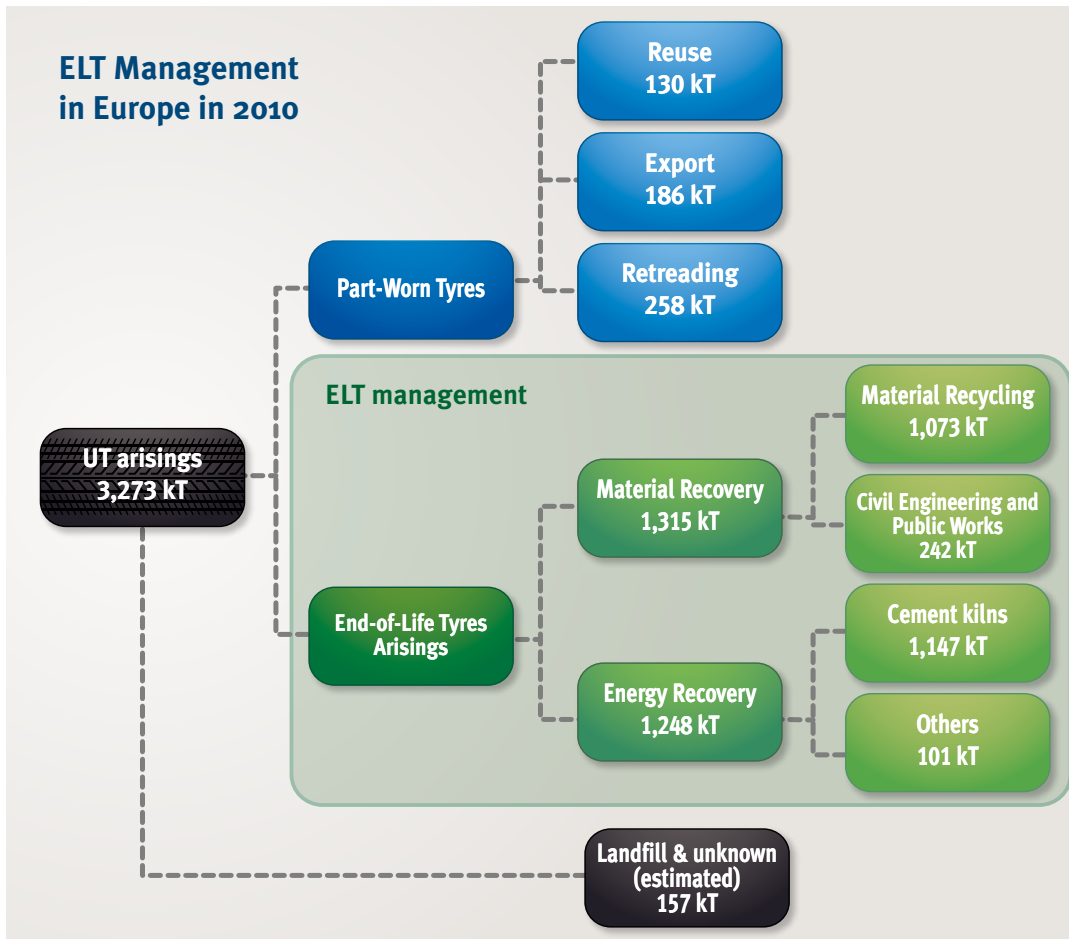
ELT Management in Europe in 2010

Reuse
130 kT

Export
186 kT

Part-Worn Tyres

Retreading
258 kT

ELT management

Material Recycling
1,073 kT

UT arisings
3,273 kT

Material Recovery
1,315 kT

Civil Engineering and Public Works
242 kT

Cement kilns
1,147 kT

End-of-Life Tyres Arisings

Energy Recovery
1,248 kT

Others
101 kT

Landfill & unknown (estimated)
157 kT